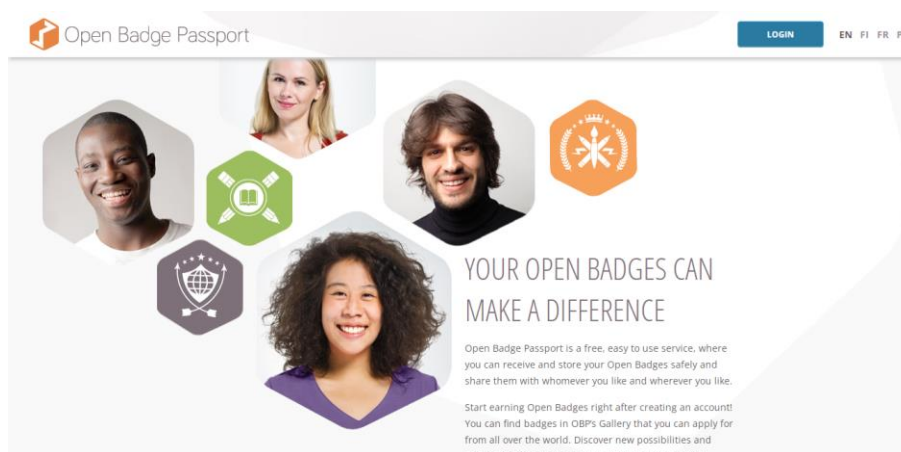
Open Badge Passport

LOGIN

EN FI FR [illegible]

YOUR OPEN BADGES CAN MAKE A DIFFERENCE

Open Badge Passport is a free, easy to use service, where you can receive and store your Open Badges safely and share them with whomever you like and wherever you like.

Start earning Open Badges right after creating an account! You can find badges in OBP's Gallery that you can apply for from all over the world. Discover new possibilities and